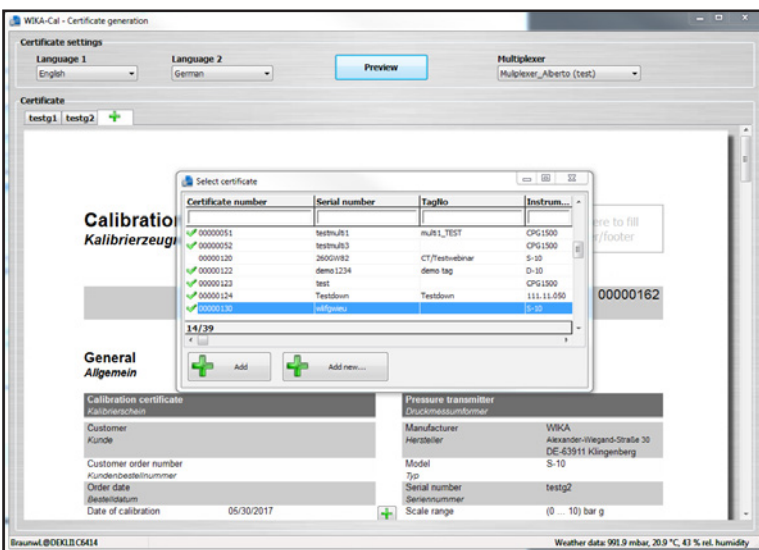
WIKA-Cal - Certificate generation

Certificate settings
Language 1
English
Language 2
German
Preview
Multiplexer
Multiplexer_Alberto (test)

Certificate
testg1 testg2 +

Calibration
Kalibrierzeugn

here to fill
r/footer

00000162

Select certificate

| Certificate number | Serial number | TagNo | Instrum... |
|---|---|---|---|
| 00000051 | testmulti1 | multi1_TEST | CPG1500 |
| 00000052 | testmulti3 | | CPG1500 |
| 00000120 | 260GW82 | CT/Testwebinar | S-10 |
| 00000122 | demo1234 | demo tag | D-10 |
| 00000123 | test | | CPG1500 |
| 00000124 | Testdown | Testdown | 111.11.050 |
| 00000130 | wlifgwieu | | S-10 |

14/39

Add
Add new...

General
Allgemein

Calibration certificate
Kalibrierschein
Customer
Kunde
Customer order number
Kundenbestellnummer
Order date
Bestelldatum
Date of calibration 05/30/2017

Pressure transmitter
Druckmessumformer
Manufacturer
Hersteller
WIKA
Alexander-Wiegand-Straße 30
DE-63911 Klingenberg
Model
Typ
S-10
Serial number
Seriennummer
testg2
Scale range
(0 ... 10) bar g

Braunwl.@DEKLIIC6414
Weather data: 991.9 mbar, 20.9 °C, 43 % rel. humidity